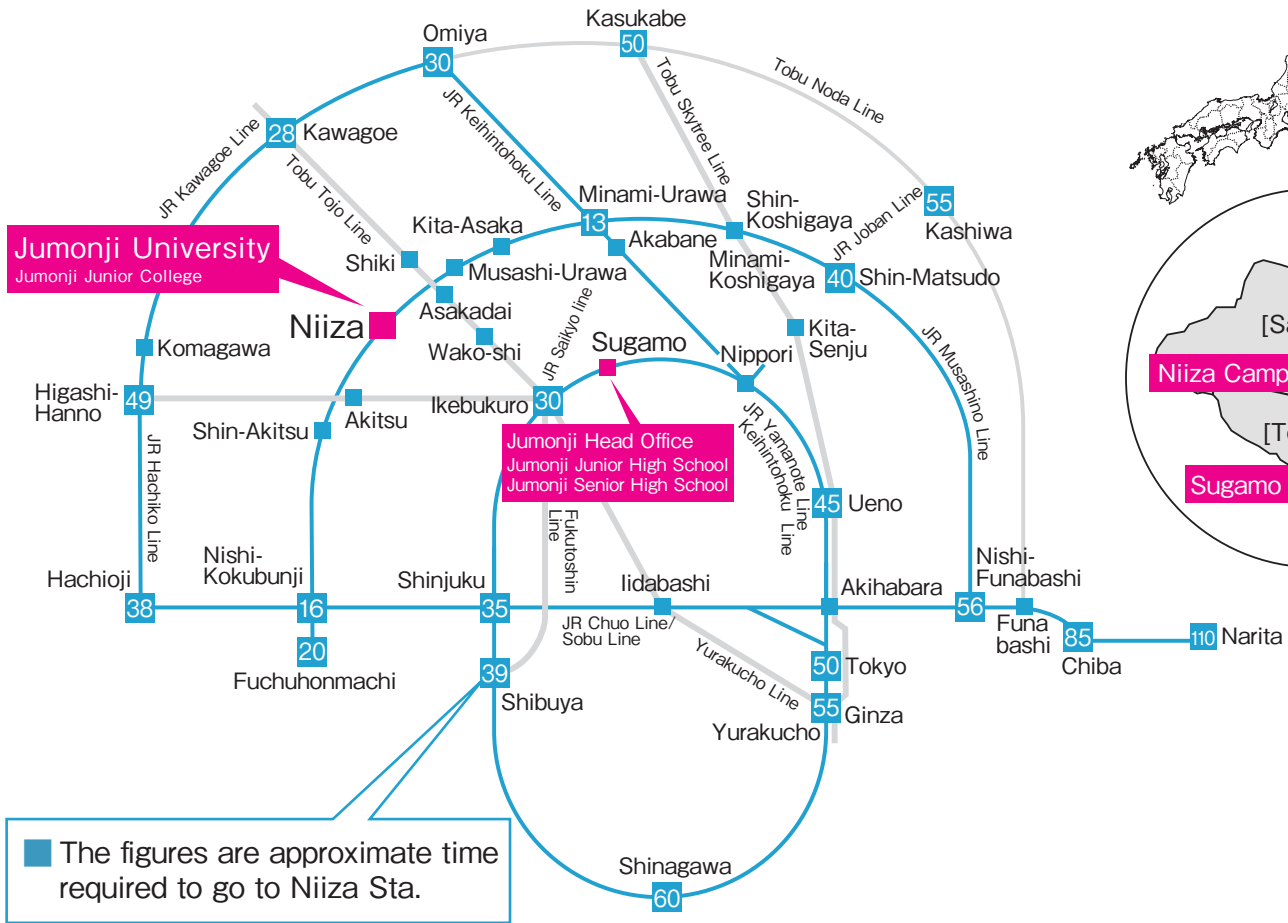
Kasukabe
50
Omiya
30
Tobu Noda Line
Tobu Skytree Line
JR Keihintohoku Line
28 Kawagoe
JR Kawagoe Line
Tobu Tojo Line
Minami-Urawa
13
Shin-Koshigaya
JR Joban Line
55
Kashiwa
Kita-Asaka
Akabane
Minami-Koshigaya
40 Shin-Matsudo
Jumonji University
Jumonji Junior College
Shiki
Musashi-Urawa
Asakadai
Niiza
Wako-shi
JR Saikyo line
Sugamo
Nippori
Kita-Senju
JR Musashino Line
Komagawa
Higashi-Hanno
49
Akitsu
Ikebukuro
30
Shin-Akitsu
Jumonji Head Office
Jumonji Junior High School
Jumonji Senior High School
JR Yamanote Line
Keihintohoku Line
45 Ueno
JR Hachiko Line
Fukutoshin Line
Nishi-Kokubunji
Hachioji
38
16
20
Fuchuhonmachi
Shinjuku
35
Iidabashi
JR Chuo Line/
Sobu Line
Akihabara
Nishi-Funabashi
56
Funabashi
85
Chiba
110 Narita
39
Shibuya
Yurakucho Line
50 Tokyo
55 Ginza
Yurakucho
The figures are approximate time required to go to Niiza Sta.
Shinagawa
60
[Sa
Niiza Camp
[To
Sugamo